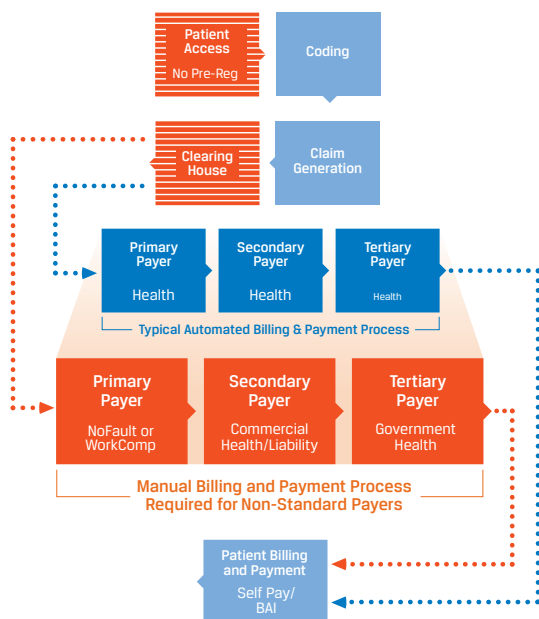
Patient Access
No Pre-Reg

Coding

Clearing House

Claim Generation

Primary Payer
Health

Secondary Payer
Health

Tertiary Payer
Health

Typical Automated Billing & Payment Process

Primary Payer
NoFault or WorkComp

Secondary Payer
Commercial Health/Liability

Tertiary Payer
Government Health

Manual Billing and Payment Process Required for Non-Standard Payers

Patient Billing and Payment
Self Pay/ BAI